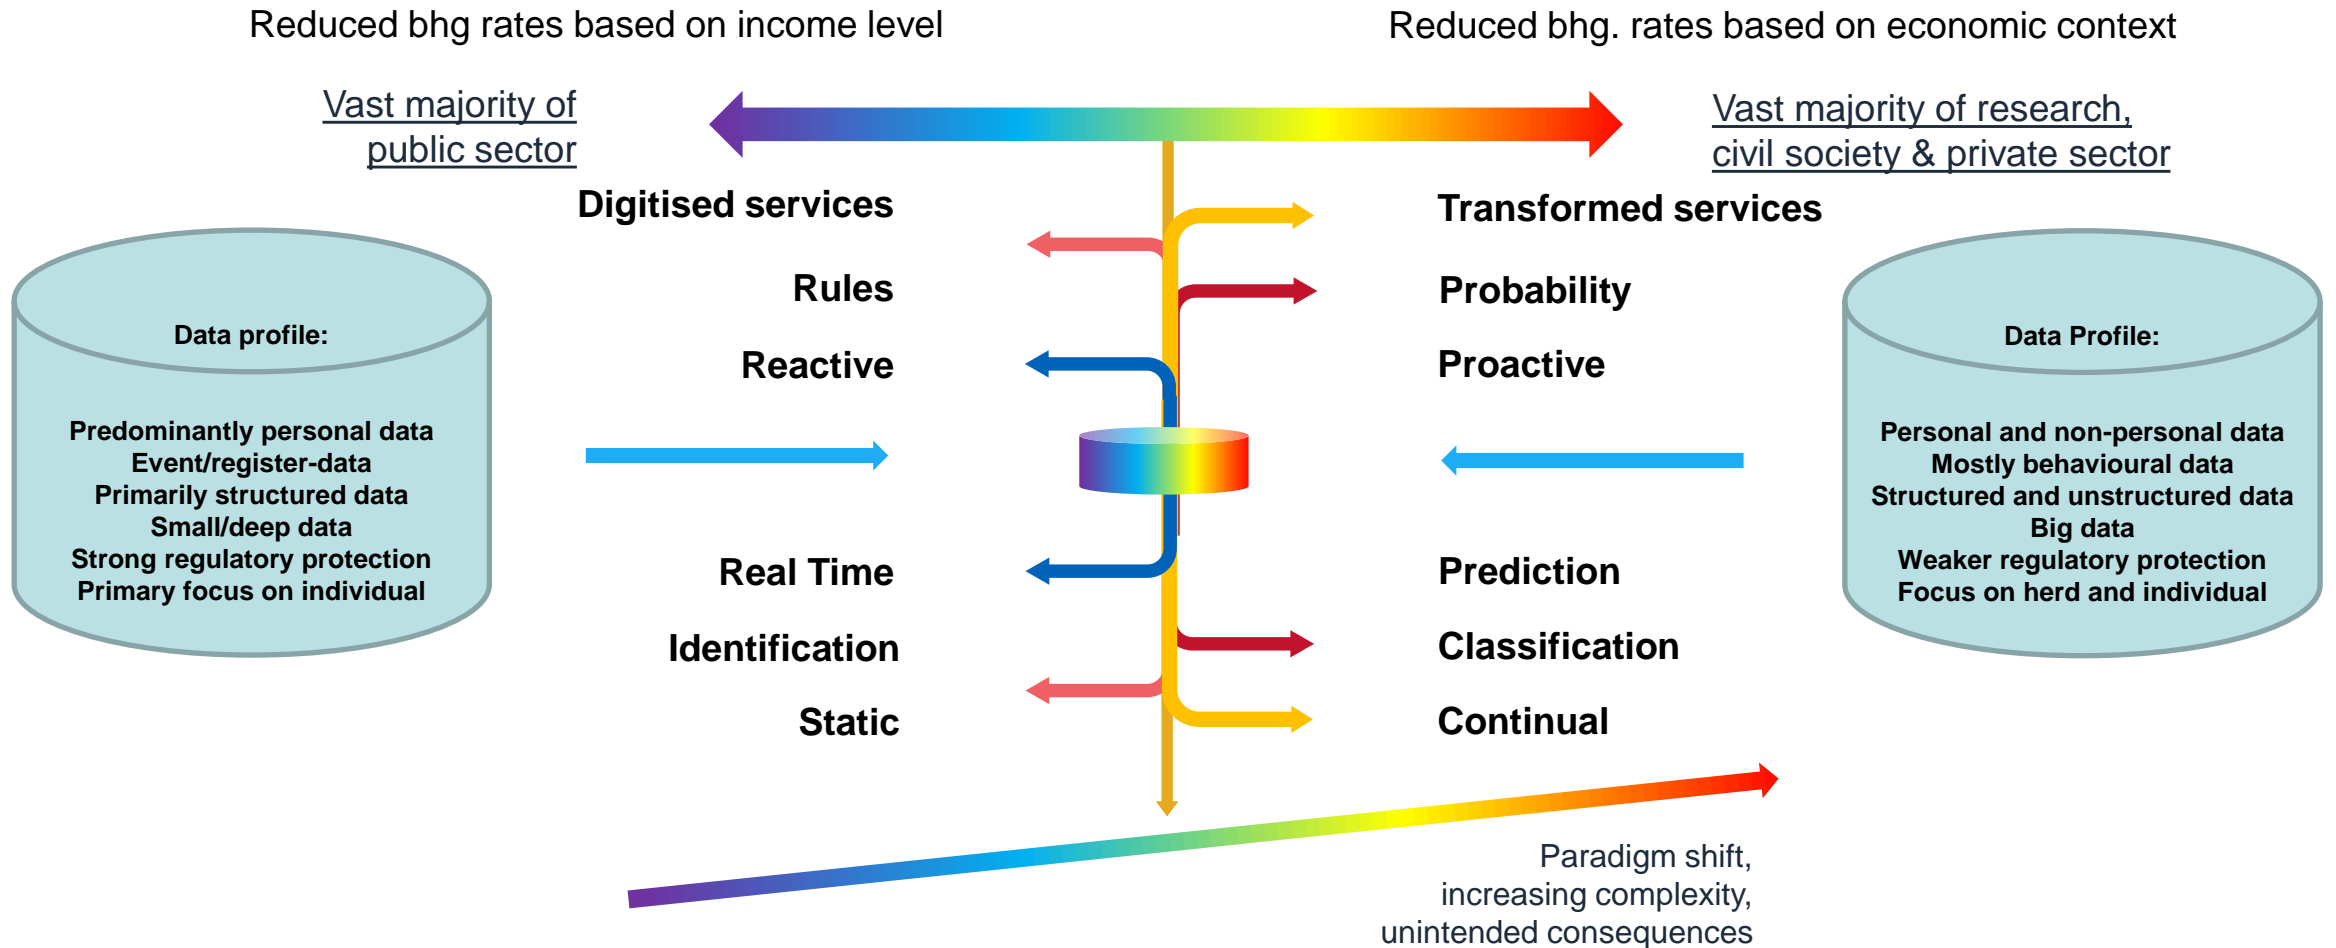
Reduced bhg rates based on income level

Reduced bhg. rates based on economic context

Vast majority of public sector

Vast majority of research, civil society & private sector

Digitised services

Transformed services

Rules

Probability

Reactive

Proactive

Data profile:

Predominantly personal data
Event/register-data
Primarily structured data
Small/deep data
Strong regulatory protection
Primary focus on individual

Data Profile:

Personal and non-personal data
Mostly behavioural data
Structured and unstructured data
Big data
Weaker regulatory protection
Focus on herd and individual

Real Time

Prediction

Identification

Classification

Static

Continual

Paradigm shift, increasing complexity, unintended consequences